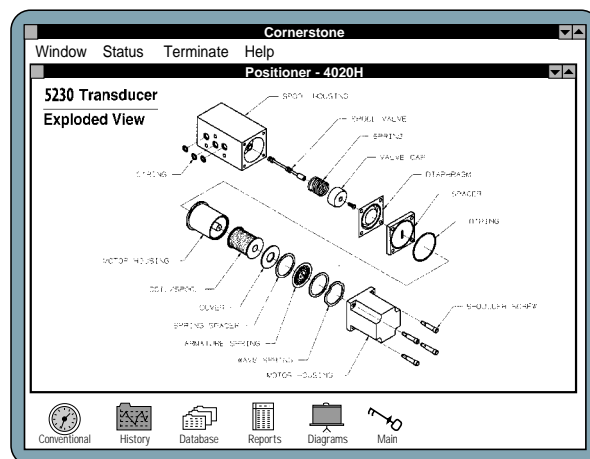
Cornerstone

Window Status Terminate Help

Positioner - 4020H

5230 Transducer

Exploded View

SPOOL HOUSING

SPOOL VALVE

SPRING

VALVE CAP

DIAPHRAGM

SPACER

O-RING

O-RING

MOTOR HOUSING

COIL/SPOOL

COVER

SPRING SPACER

ARMATURE SPRING

WAVE SPRING

MOTOR HOUSING

SHOULDER SCREW

Conventional History Database Reports Diagrams Main